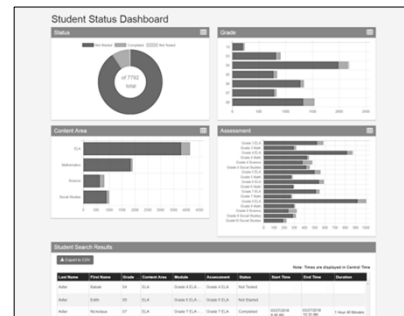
Student Status Dashboard

Status

Not Started Completed Not Tested

of 7792 total

Grade

Content Area

ELA

Mathematics

Science

Social Studies

Assessment

Student Search Results

Export to CSV

Note: Times are displayed in Central Time

| Last Name | First Name | Grade | Content Area | Module | Assessment | Status | Start Time | End Time | Duration |
|---|---|---|---|---|---|---|---|---|---|
| Adler | Bekah | 04 | ELA | Grade 4 ELA | Grade 4 ELA | Not Tested | | | |
| Adler | Edith | 05 | ELA | Grade 5 ELA | Grade 5 ELA | Not Started | | | |
| Adler | Nicholas | 07 | ELA | Grade 7 ELA | Grade 7 ELA | Completed | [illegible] | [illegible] | 1 Hour 40 Minutes |